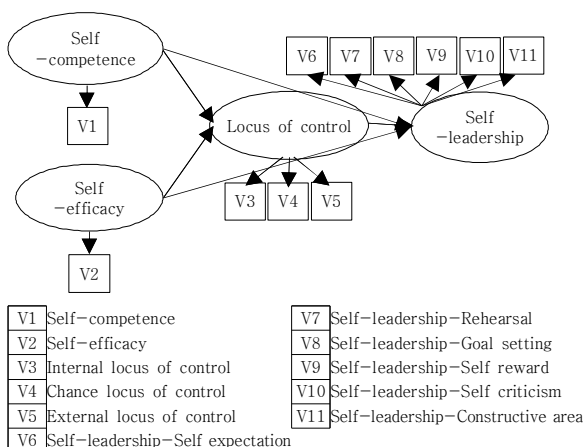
Self −competence

V1

Self −efficacy

V2

Locus of control

V3 V4 V5

V6 V7 V8 V9 V10 V11

Self −leadership

V1 Self−competence
V2 Self−efficacy
V3 Internal locus of control
V4 Chance locus of control
V5 External locus of control
V6 Self−leadership−Self expectation

V7 Self−leadership−Rehearsal
V8 Self−leadership−Goal setting
V9 Self−leadership−Self reward
V10 Self−leadership−Self criticism
V11 Self−leadership−Constructive area